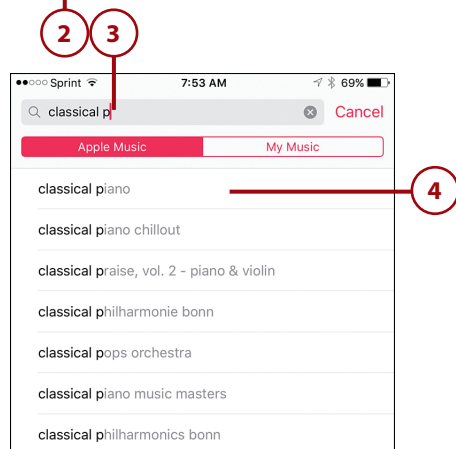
2 3

●●○○○ Sprint 7:53 AM 69%

classical p Cancel

Apple Music My Music

classical piano

4

classical piano chillout

classical praise, vol. 2 - piano & violin

classical philharmonie bonn

classical pops orchestra

classical piano music masters

classical philharmonics bonn